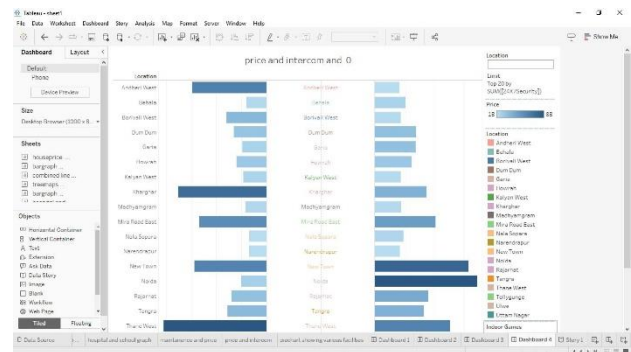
Tableau - sheet1
File Data Worksheet Dashboard Story Analysis Map Format Server Window Help

Show Me

Dashboard Layout
Default
Phone
Device Preview
Size
Desktop Browser (1000 x 8...
Sheets
houseprice ...
bargraph ...
combined line ...
treemaps
bargraph ...
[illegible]
Objects
Horizontal Container
Vertical Container
Text
Extension
Ask Data
Data Story
Image
Blank
Workflow
Web Page
Tiled Floating

price and intercom and 0

Location
Andheri West
Bahala
Borivali West
Dum Dum
Garia
Howrah
Kalyan West
Kharghar
Madhyamgram
Mira Road East
Nala Sopara
Narendrapur
New Town
Noida
Rajarhat
Tangra
Thane West

Andheri West
Bahala
Borivali West
Dum Dum
Garia
Howrah
Kalyan West
Kharghar
Madhyamgram
Mira Road East
Nala Sopara
Narendrapur
New Town
Noida
Rajarhat
Tangra
Thane West

Location
Limit
Top 20 by SUM([24X7Security])
Price
18 88
Location
Andheri West
Bahala
Borivali West
Dum Dum
Garia
Howrah
Kalyan West
Kharghar
Madhyamgram
Mira Road East
Nala Sopara
Narendrapur
New Town
Noida
Rajarhat
Tangra
Thane West
Tollygunge
Ulwe
Uttam Nagar
Indoor Games

Data Source | hospital and school graph | maintenance and price | price and intercom | ... showing various facilities | Dashboard 1 | Dashboard 2 | Dashboard 3 | Dashboard 4 | Story 1